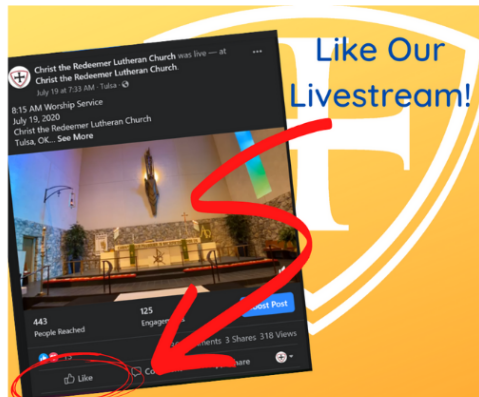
Like Our Livestream!

Christ the Redeemer Lutheran Church was live — at Christ the Redeemer Lutheran Church
July 19 at 7:33 AM · Tulsa ·

8:15 AM Worship Service
July 19, 2020
Christ the Redeemer Lutheran Church
Tulsa, OK... See More

443
People Reached

125
Engage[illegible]

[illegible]oost Post

15

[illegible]ments 3 Shares 318 Views

Like

Co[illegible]

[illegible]hare